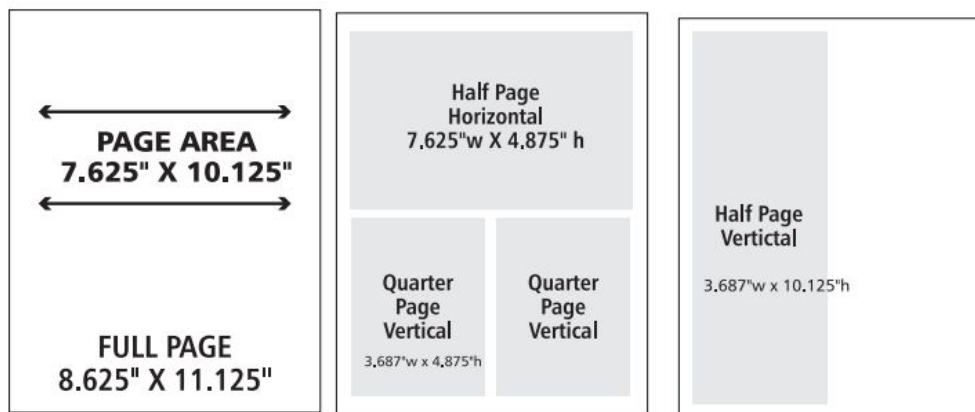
PAGE AREA
7.625" X 10.125"

FULL PAGE
8.625" X 11.125"

Half Page
Horizontal
7.625"w X 4.875" h

Quarter
Page
Vertical
3.687"w x 4.875"h

Quarter
Page
Vertical

Half Page
Vertictal

3.687"w x 10.125"h